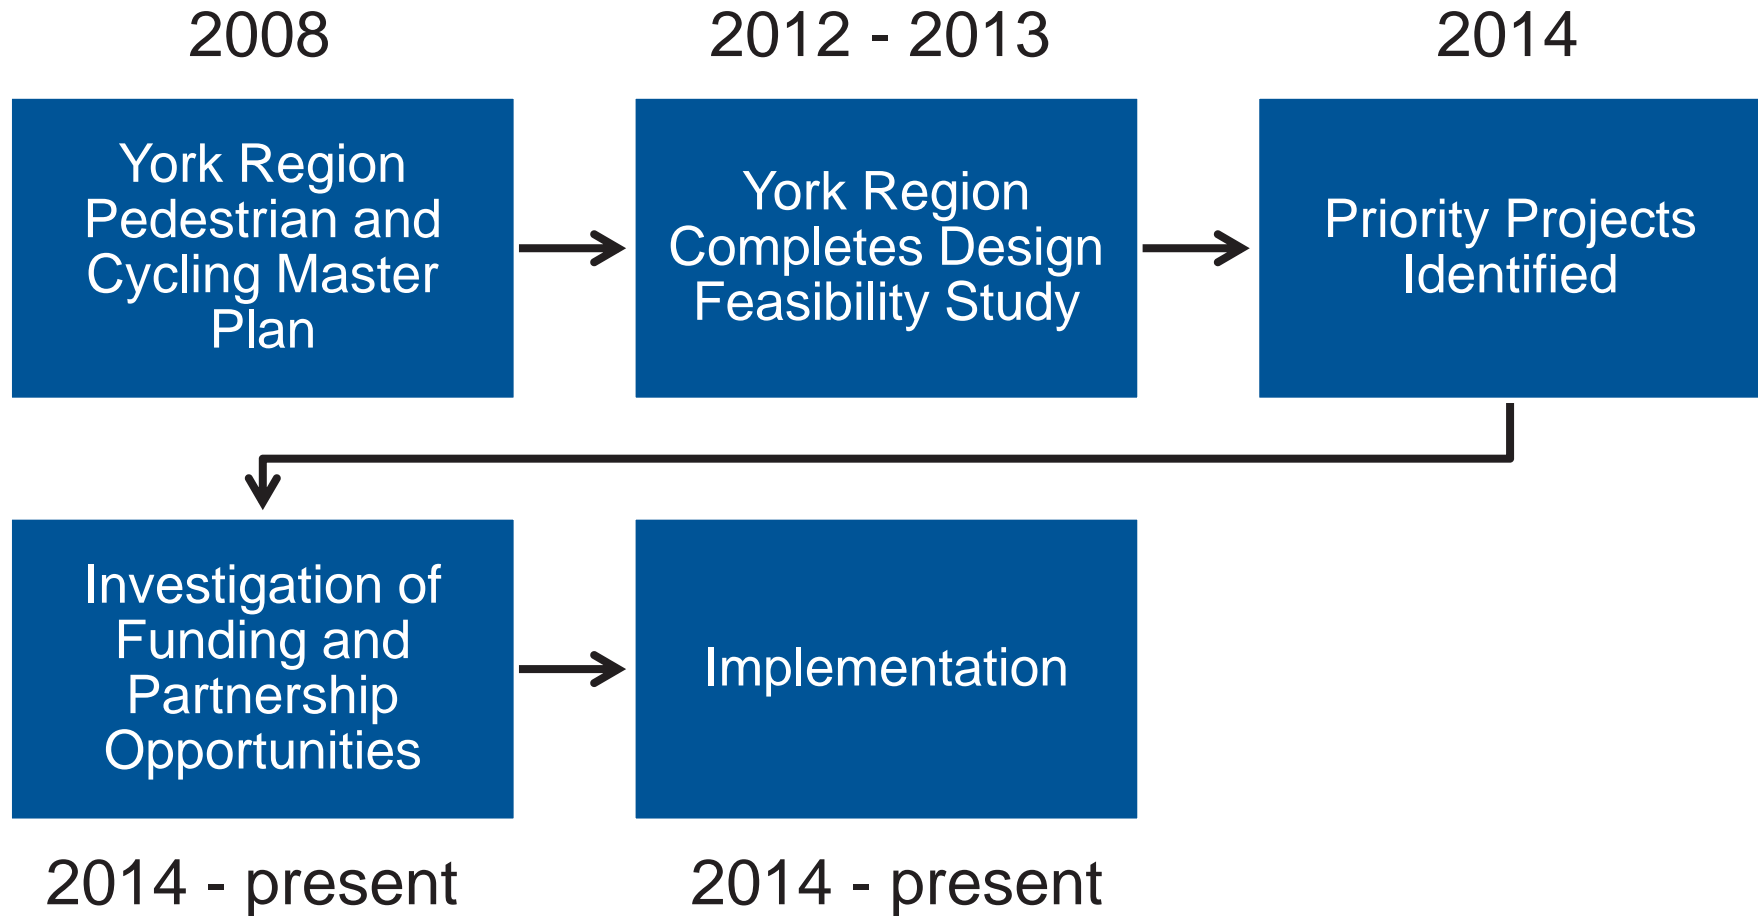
2008

York Region Pedestrian and Cycling Master Plan

2012 - 2013

York Region Completes Design Feasibility Study

2014

Priority Projects Identified

Investigation of Funding and Partnership Opportunities

2014 - present

Implementation

2014 - present